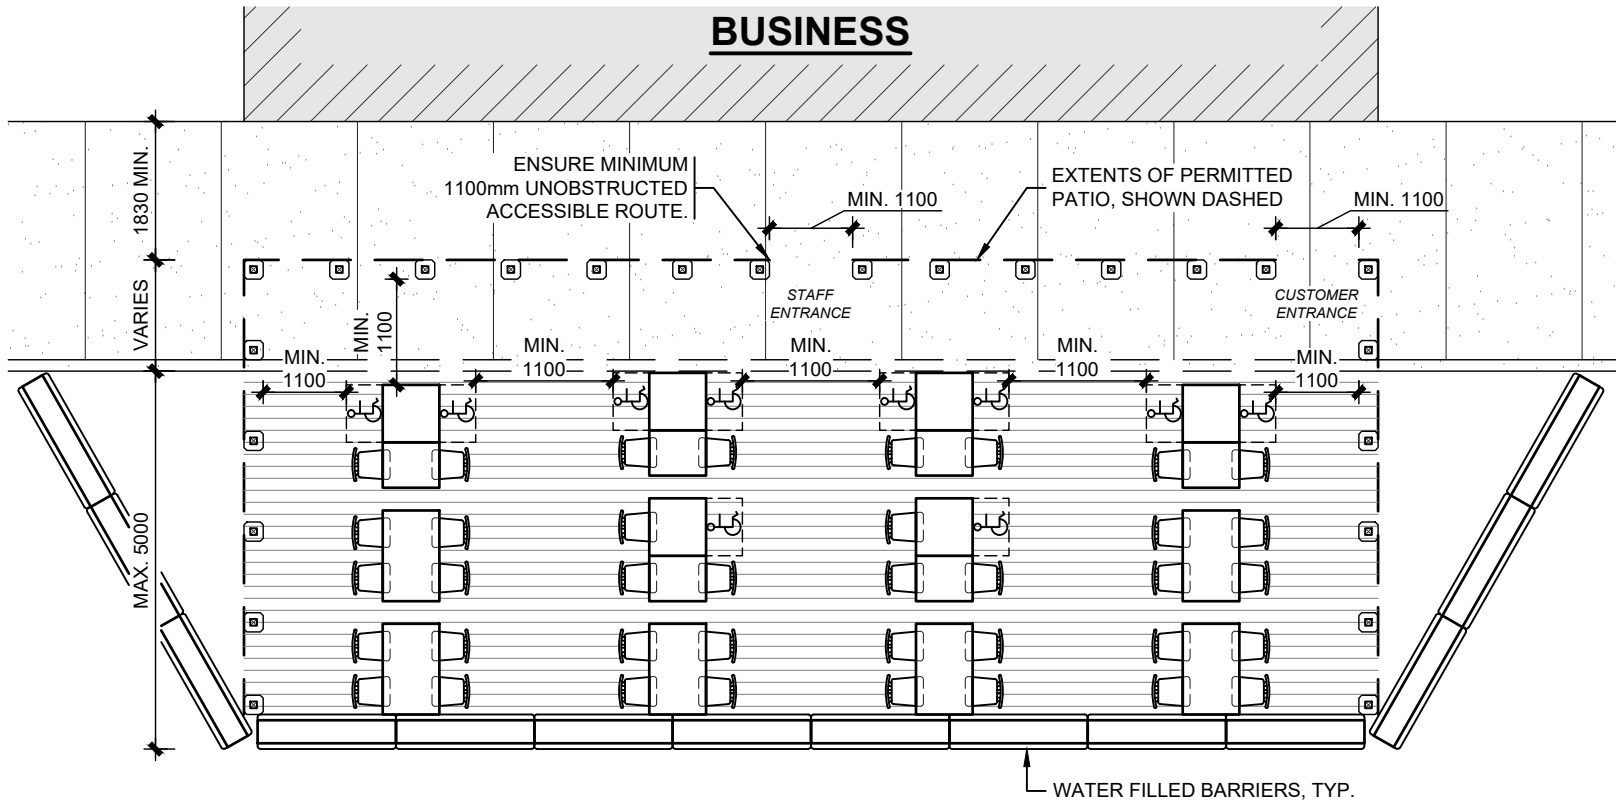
BUSINESS

1830 MIN.

VARIES

MAX. 5000

ENSURE MINIMUM 1100mm UNOBSTRUCTED ACCESSIBLE ROUTE.

MIN. 1100

EXTENTS OF PERMITTED PATIO, SHOWN DASHED

MIN. 1100

STAFF ENTRANCE

CUSTOMER ENTRANCE

MIN. 1100

MIN. 1100

MIN. 1100

MIN. 1100

MIN. 1100

MIN. 1100

WATER FILLED BARRIERS, TYP.